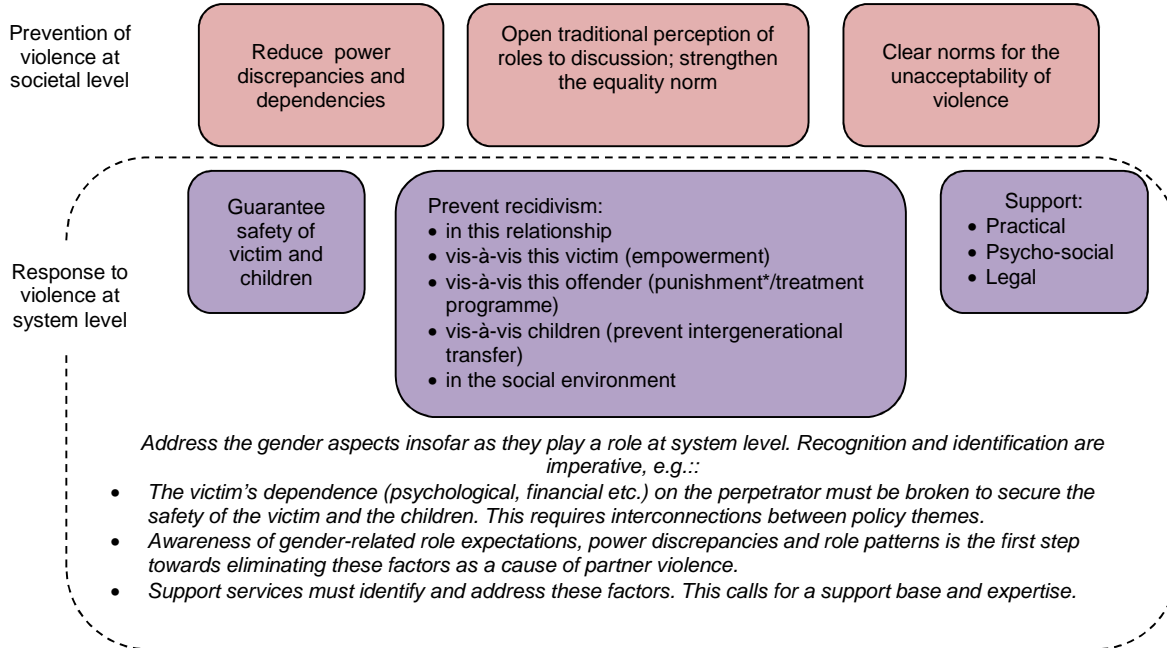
Prevention of violence at societal level

Reduce power discrepancies and dependencies

Open traditional perception of roles to discussion; strengthen the equality norm

Clear norms for the unacceptability of violence

Response to violence at system level

Guarantee safety of victim and children

Prevent recidivism:
- in this relationship
- vis-à-vis this victim (empowerment)
- vis-à-vis this offender (punishment*/treatment programme)
- vis-à-vis children (prevent intergenerational transfer)
- in the social environment

Support:
- Practical
- Psycho-social
- Legal

*Address the gender aspects insofar as they play a role at system level. Recognition and identification are imperative, e.g.::*
- *The victim's dependence (psychological, financial etc.) on the perpetrator must be broken to secure the safety of the victim and the children. This requires interconnections between policy themes.*
- *Awareness of gender-related role expectations, power discrepancies and role patterns is the first step towards eliminating these factors as a cause of partner violence.*
- *Support services must identify and address these factors. This calls for a support base and expertise.*